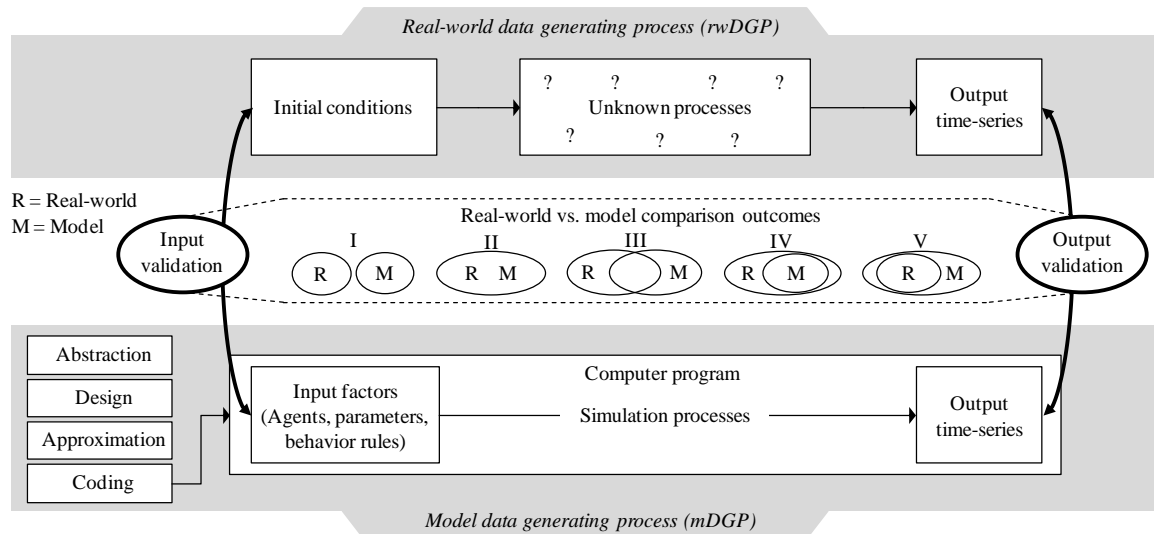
Real-world data generating process (rwDGP)

Initial conditions

? ? ? ?
Unknown processes
? ? ?

Output time-series

R = Real-world
M = Model

Input validation

Real-world vs. model comparison outcomes

I
R M

II
R M

III
R M

IV
R M

V
R M

Output validation

Abstraction

Design

Approximation

Coding

Computer program

Input factors (Agents, parameters, behavior rules)

Simulation processes

Output time-series

Model data generating process (mDGP)